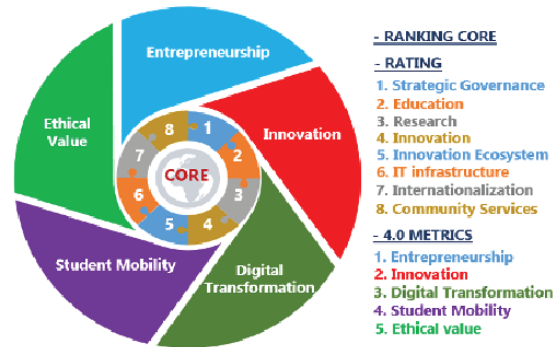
Entrepreneurship

Innovation

Digital Transformation

Student Mobility

Ethical Value

CORE

1
2
3
4
5
6
7
8

- RANKING CORE

- RATING
1. Strategic Governance
2. Education
3. Research
4. Innovation
5. Innovation Ecosystem
6. IT infrastructure
7. Internationalization
8. Community Services

- 4.0 METRICS
1. Entrepreneurship
2. Innovation
3. Digital Transformation
4. Student Mobility
5. Ethical value